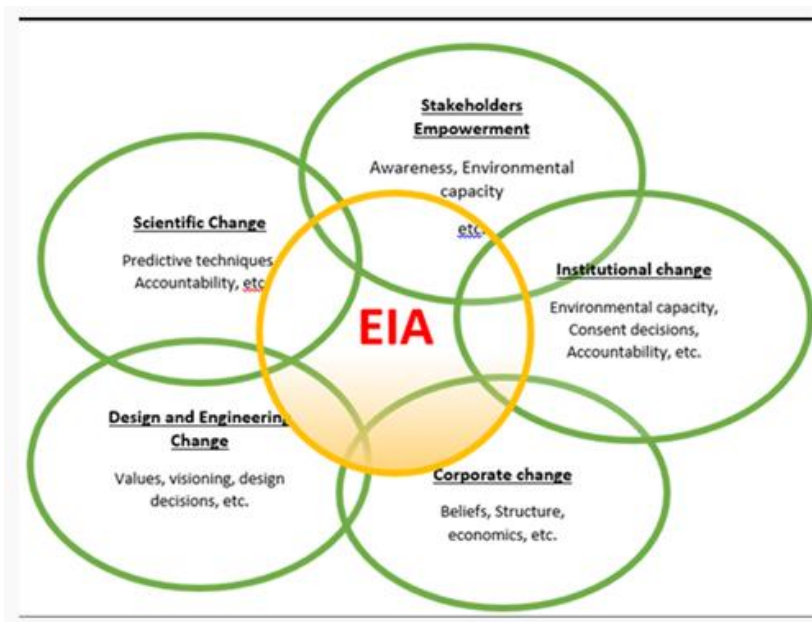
Stakeholders Empowerment

Awareness, Environmental capacity

etc.

Scientific Change

Predictive techniques Accountability, etc

EIA

Institutional change

Environmental capacity, Consent decisions, Accountability, etc.

Design and Engineering Change

Values, visioning, design decisions, etc.

Corporate change

Beliefs, Structure, economics, etc.